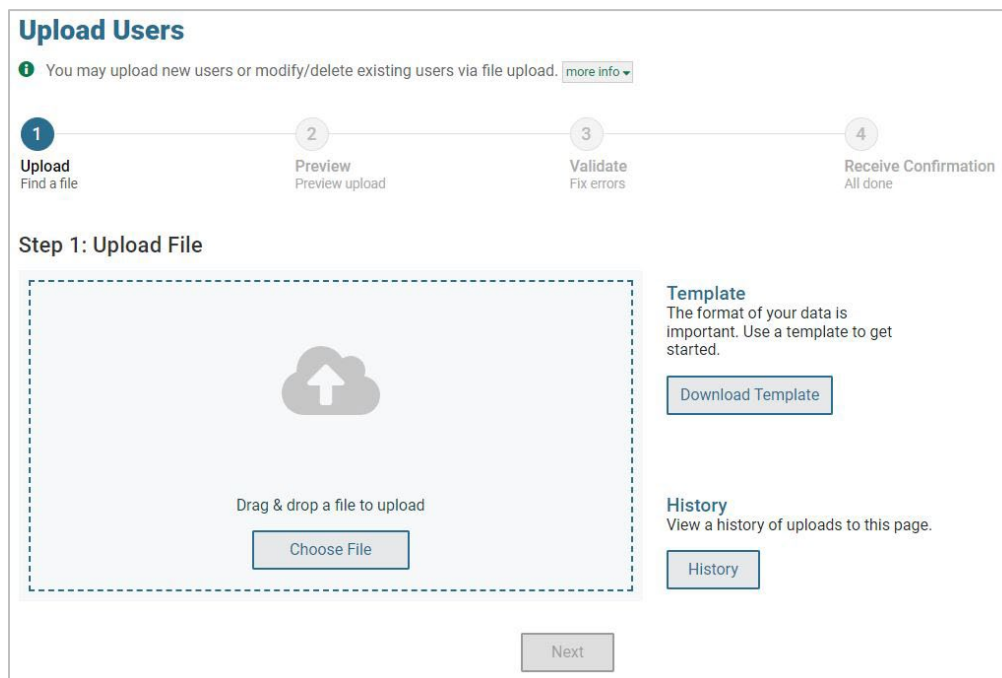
Upload Users

You may upload new users or modify/delete existing users via file upload. more info

1
Upload
Find a file

2
Preview
Preview upload

3
Validate
Fix errors

4
Receive Confirmation
All done

Step 1: Upload File

Drag & drop a file to upload

Choose File

Template
The format of your data is important. Use a template to get started.

Download Template

History
View a history of uploads to this page.

History

Next